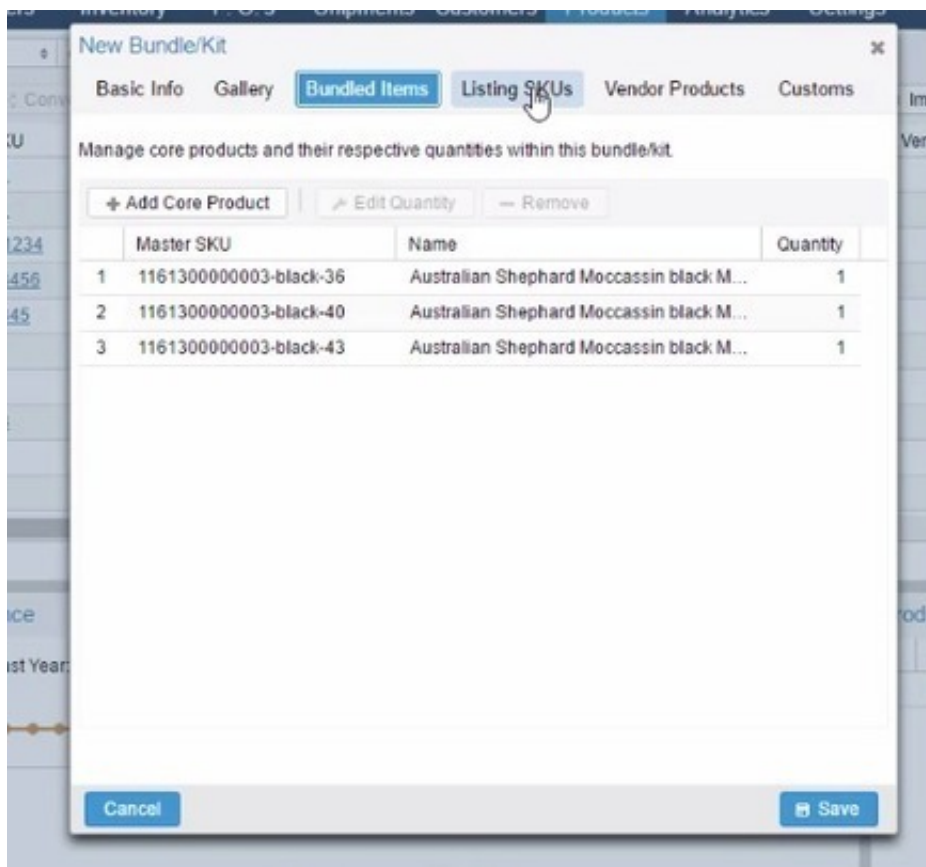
Inventory P.O.s Shipments Customers Products Analytics Settings

New Bundle/Kit

×

Basic Info Gallery Bundled Items Listing SKUs Vendor Products Customs

Manage core products and their respective quantities within this bundle/kit.

+ Add Core Product ✎ Edit Quantity — Remove

| | Master SKU | Name | Quantity |
|---|---|---|---|
| 1 | 1161300000003-black-36 | Australian Shephard Moccassin black M... | 1 |
| 2 | 1161300000003-black-40 | Australian Shephard Moccassin black M... | 1 |
| 3 | 1161300000003-black-43 | Australian Shephard Moccassin black M... | 1 |

Cancel

Save

Conv
KU
1234
456
45
nce
st Year
Im
Ver
rod